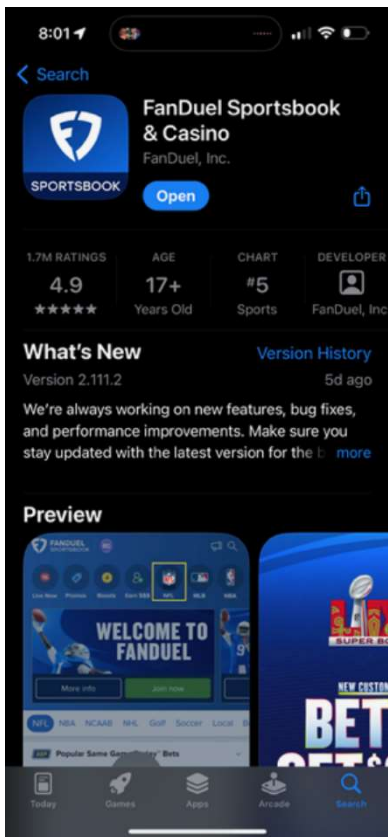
8:01

Search

FanDuel Sportsbook & Casino
FanDuel, Inc.

SPORTSBOOK

Open

1.7M RATINGS
4.9
★★★★★

AGE
17+
Years Old

CHART
#5
Sports

DEVELOPER
FanDuel, Inc

What's New
Version History
Version 2.111.2
5d ago

We're always working on new features, bug fixes, and performance improvements. Make sure you stay updated with the latest version for the b more

Preview

FANDUEL SPORTSBOOK

Live Now
NFL
MLB
NBA

WELCOME TO FANDUEL

More info
Join now

NFL NBA NCAAB NHL Golf Soccer Local B

Popular Same Game Parlay™ Bets

SUPER BO

NEW CUSTO

BET

Today
Games
Apps
Arcade
Search